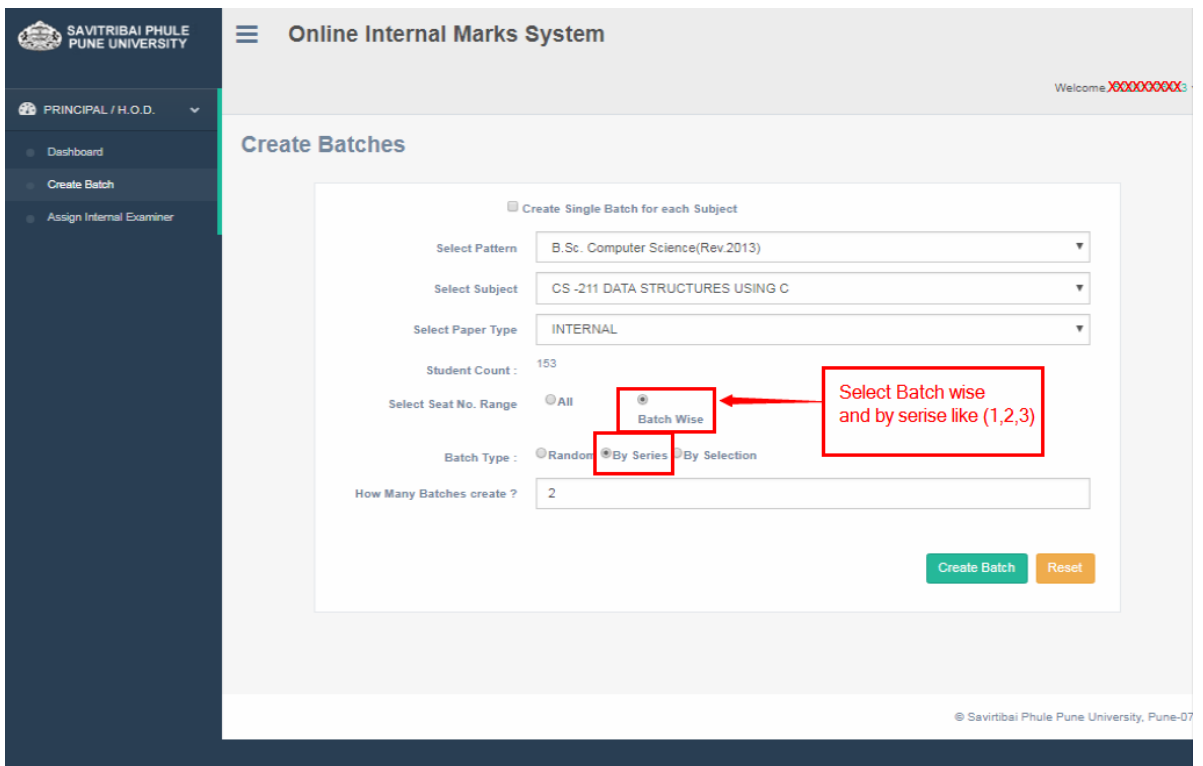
SAVITRIBAI PHULE PUNE UNIVERSITY

Online Internal Marks System

Welcome XXXXXXXXX3

PRINCIPAL / H.O.D.

Dashboard

Create Batch

Assign Internal Examiner

Create Batches

Create Single Batch for each Subject

Select Pattern B.Sc. Computer Science(Rev.2013)

Select Subject CS -211 DATA STRUCTURES USING C

Select Paper Type INTERNAL

Student Count : 153

Select Seat No. Range All Batch Wise

Select Batch wise and by serise like (1,2,3)

Batch Type : Random By Series By Selection

How Many Batches create ? 2

Create Batch Reset

© Savitribai Phule Pune University, Pune-07